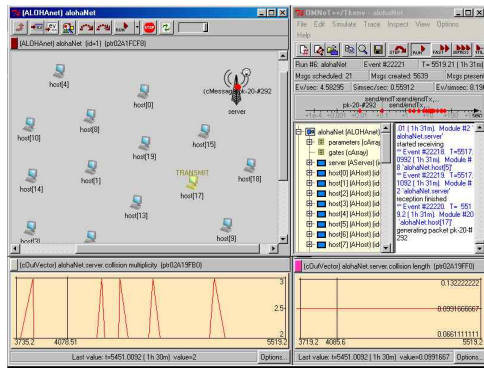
(ALOHAnet) alohaNet

(ALOHAnet) alohaNet (id=1) (ptr02A1FCF8)

host[4]
host[0]
(cMessage)pk-20-#292
server
host[8]
host[10]
host[19]
host[15]
TRANSMIT
host[14]
host[1]
host[17]
host[18]
host[13]
host[3]
host[9]

OMNeT++/Tkenv - alohaNet

File Edit Simulate Trace Inspect View Options Help

Run #6: alohaNet
Event #22221
T=5519.21 (1h 31m)
Msgs scheduled: 21
Msgs created: 5639
Msgs present
Ev/sec: 4.58295
Simsec/sec: 0.55912
Ev/simsec: 8.196

sendendTxsendendTx,
pk-20-#292
sendendTx

alohaNet (ALOHAnet)
parameters (cArray)
gates (cArray)
server (AServer)
host[0] (AHost)
host[1] (AHost)
host[2] (AHost)
host[3] (AHost)
host[4] (AHost)
host[5] (AHost)
host[6] (AHost)
host[7] (AHost)

.01 ( 1h 31m). Module #2 'alohaNet.server' started receiving
** Event #22218. T=5517.0992 ( 1h 31m). Module #8 'alohaNet.host[5]'
** Event #22219. T=5517.1092 ( 1h 31m). Module #2 'alohaNet.server' reception finished
** Event #22220. T= 5519.2 ( 1h 31m). Module #20 'alohaNet.host[17]' generating packet pk-20-#292

(cOutVector) alohaNet.server.collision multiplicity (ptr02A19FB0)

3
2.5
2
3735.2
4078.51
5519.2
Last value: t=5451.0092 ( 1h 30m) value=2
Options...

(cOutVector) alohaNet.server.collision length (ptr02A19FF0)

0.132222222
0.0991666667
0.0661111111
3719.2
4085.6
5519.2
Last value: t=5451.0092 ( 1h 30m) value=0.0991667
Options...